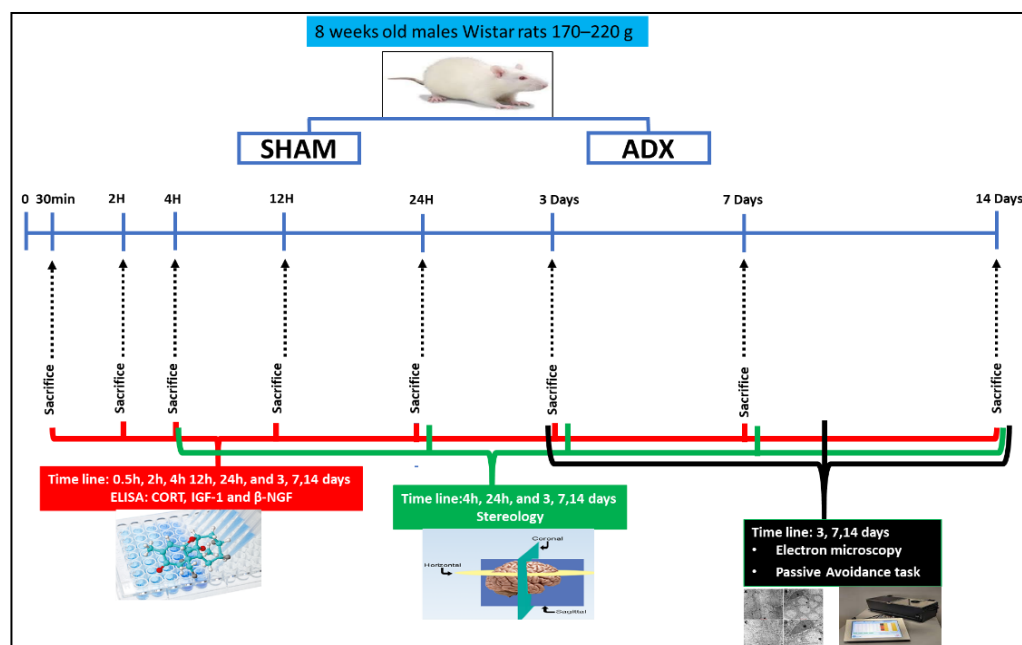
8 weeks old males Wistar rats 170–220 g

SHAM

ADX

0 30min 2H 4H 12H 24H 3 Days 7 Days 14 Days

Sacrifice

Sacrifice

Sacrifice

Sacrifice

Sacrifice

Sacrifice

Sacrifice

Sacrifice

Time line: 0.5h, 2h, 4h 12h, 24h, and 3, 7,14 days
ELISA: CORT, IGF-1 and β-NGF

Time line:4h, 24h, and 3, 7,14 days
Stereology

Coronal

Horizontal

Sagittal

Time line: 3, 7,14 days
• Electron microscopy
• Passive Avoidance task